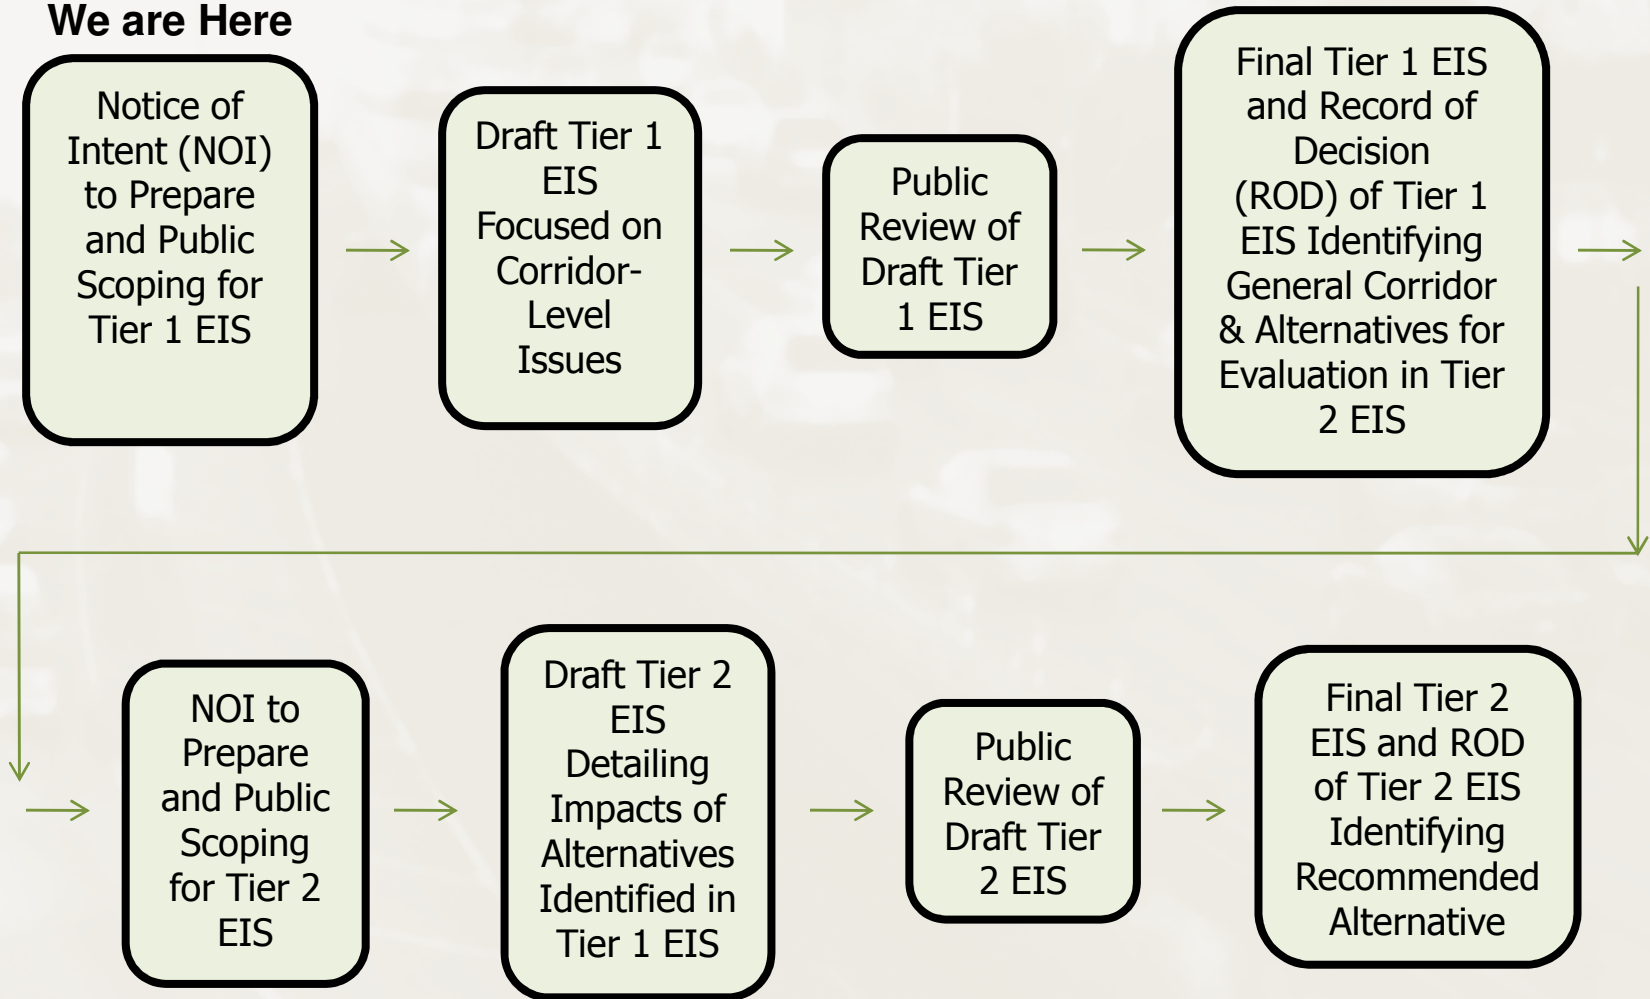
We are Here

Notice of Intent (NOI) to Prepare and Public Scoping for Tier 1 EIS

Draft Tier 1 EIS Focused on Corridor-Level Issues

Public Review of Draft Tier 1 EIS

Final Tier 1 EIS and Record of Decision (ROD) of Tier 1 EIS Identifying General Corridor & Alternatives for Evaluation in Tier 2 EIS

NOI to Prepare and Public Scoping for Tier 2 EIS

Draft Tier 2 EIS Detailing Impacts of Alternatives Identified in Tier 1 EIS

Public Review of Draft Tier 2 EIS

Final Tier 2 EIS and ROD of Tier 2 EIS Identifying Recommended Alternative